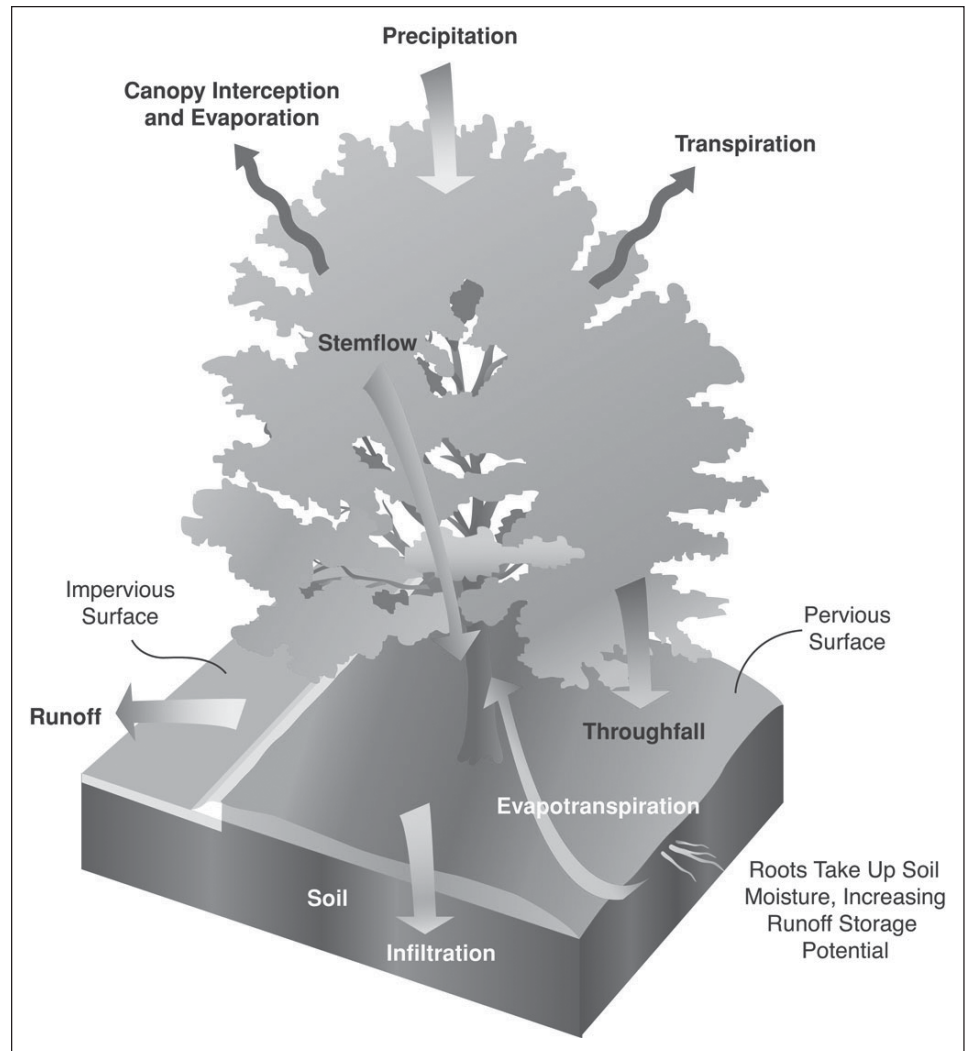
Precipitation

Canopy Interception and Evaporation

Transpiration

Stemflow

Impervious Surface

Pervious Surface

Runoff

Throughfall

Evapotranspiration

Roots Take Up Soil Moisture, Increasing Runoff Storage Potential

Soil

Infiltration